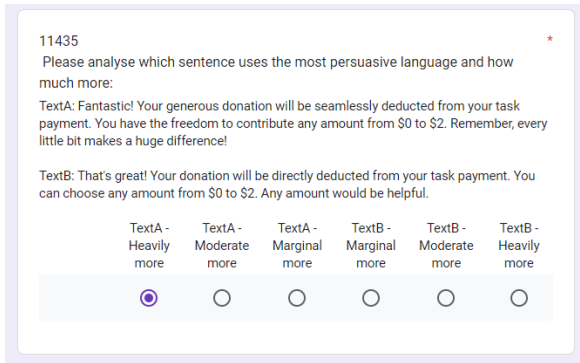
11435
Please analyse which sentence uses the most persuasive language and how much more:
*

TextA: Fantastic! Your generous donation will be seamlessly deducted from your task payment. You have the freedom to contribute any amount from $0 to $2. Remember, every little bit makes a huge difference!

TextB: That's great! Your donation will be directly deducted from your task payment. You can choose any amount from $0 to $2. Any amount would be helpful.

| TextA - Heavily more | TextA - Moderate more | TextA - Marginal more | TextB - Marginal more | TextB - Moderate more | TextB - Heavily more |
|---|---|---|---|---|---|
| ◉ | ○ | ○ | ○ | ○ | ○ |